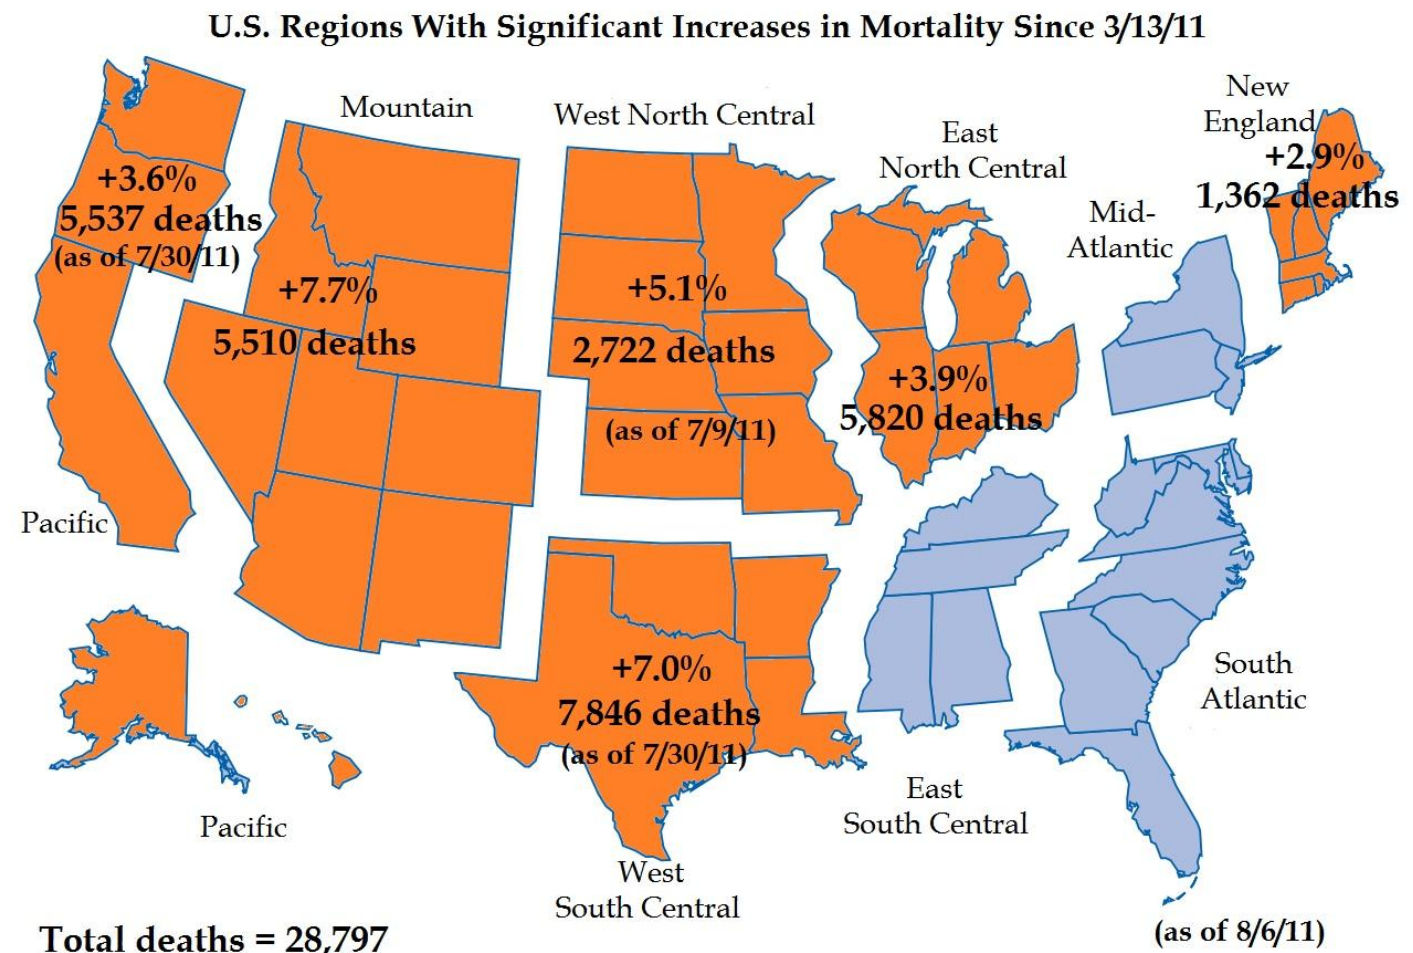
U.S. Regions With Significant Increases in Mortality Since 3/13/11

Mountain

West North Central

East North Central

New England

+2.9%
1,362 deaths

Mid-Atlantic

+3.6%
5,537 deaths
(as of 7/30/11)

+7.7%
5,510 deaths

+5.1%
2,722 deaths
(as of 7/9/11)

+3.9%
5,820 deaths

Pacific

+7.0%
7,846 deaths
(as of 7/30/11)

South Atlantic

East South Central

Pacific

West South Central

Total deaths = 28,797

(as of 8/6/11)